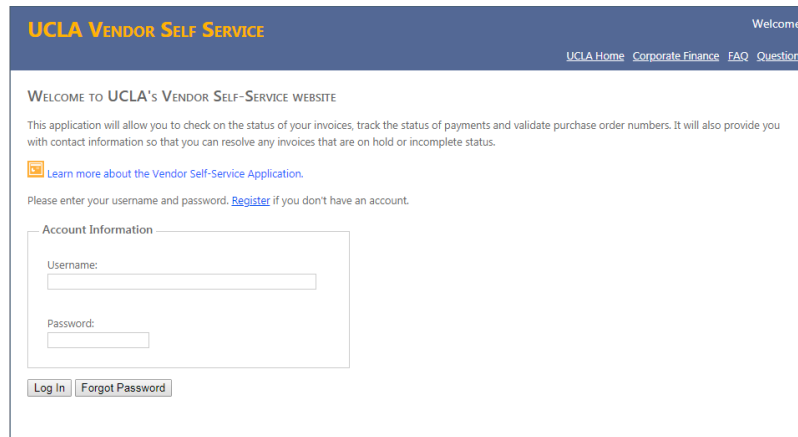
UCLA Vendor Self Service

Welcom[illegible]

UCLA Home Corporate Finance FAQ Question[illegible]

Welcome to UCLA's Vendor Self-Service website

This application will allow you to check on the status of your invoices, track the status of payments and validate purchase order numbers. It will also provide you with contact information so that you can resolve any invoices that are on hold or incomplete status.

Learn more about the Vendor Self-Service Application.

Please enter your username and password. Register if you don't have an account.

Account Information

Username:

Password:

Log In Forgot Password